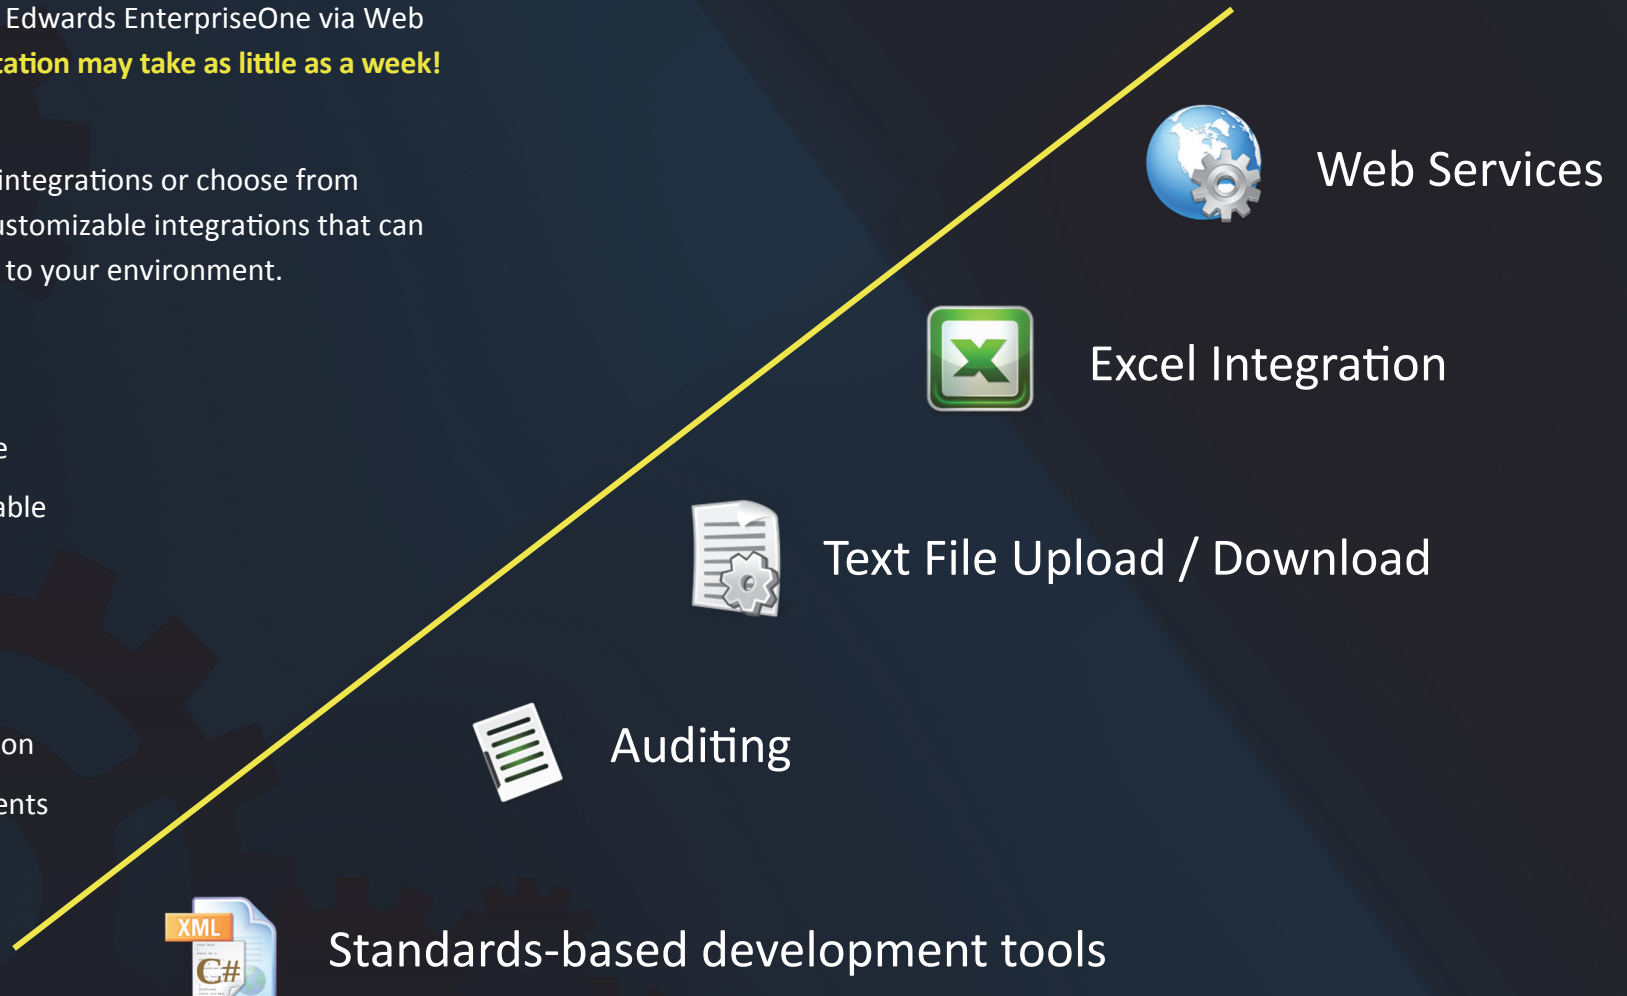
Edwards EnterpriseOne via Web
tation may take as little as a week!

integrations or choose from
ustomizable integrations that can
to your environment.

e

able

on

ents

Web Services

Excel Integration

Text File Upload / Download

Auditing

XML

C#

Standards-based development tools